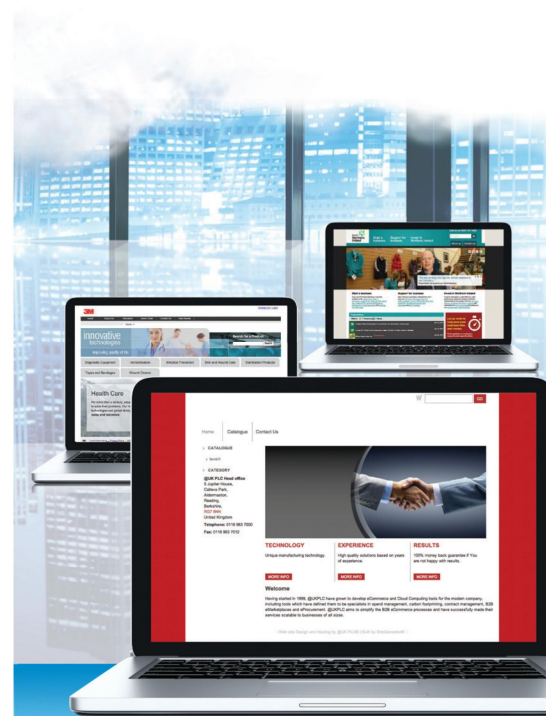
3M

innovative technologies

Health Care

Home | Catalogue | Contact Us

GO

CATALOGUE

CATEGORY

@UK PLC Head office
5 Jupiter House,
Calleva Park,
Aldermaston,
Reading,
Berkshire,
RG7 8NN
United Kingdom

Telephone: 0118 963 7000

Fax: 0118 963 7032

TECHNOLOGY

Unique manufacturing technology.

MORE INFO

EXPERIENCE

High quality solutions based on years of experience.

MORE INFO

RESULTS

100% money back guarantee if You are not happy with results.

MORE INFO

Welcome

Having started in 1999, @UKPLC have gone to develop eCommerce and Cloud Computing tools for the modern company, including tools which have defined them to be specialists in spend management, carbon footprinting, contract management, B2B eMarketplaces and eProcurement. @UKPLC aims to simplify the B2B eCommerce processes and have successfully made their services scalable to businesses of all sizes.

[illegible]